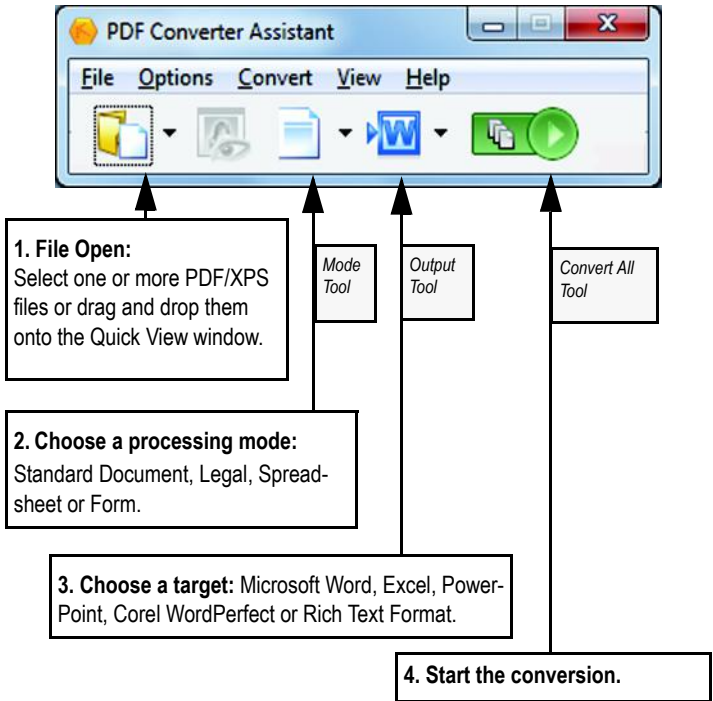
PDF Converter Assistant

File Options Convert View Help

1. File Open:
Select one or more PDF/XPS files or drag and drop them onto the Quick View window.

Mode Tool

Output Tool

Convert All Tool

2. Choose a processing mode:
Standard Document, Legal, Spreadsheet or Form.

3. Choose a target: Microsoft Word, Excel, PowerPoint, Corel WordPerfect or Rich Text Format.

4. Start the conversion.